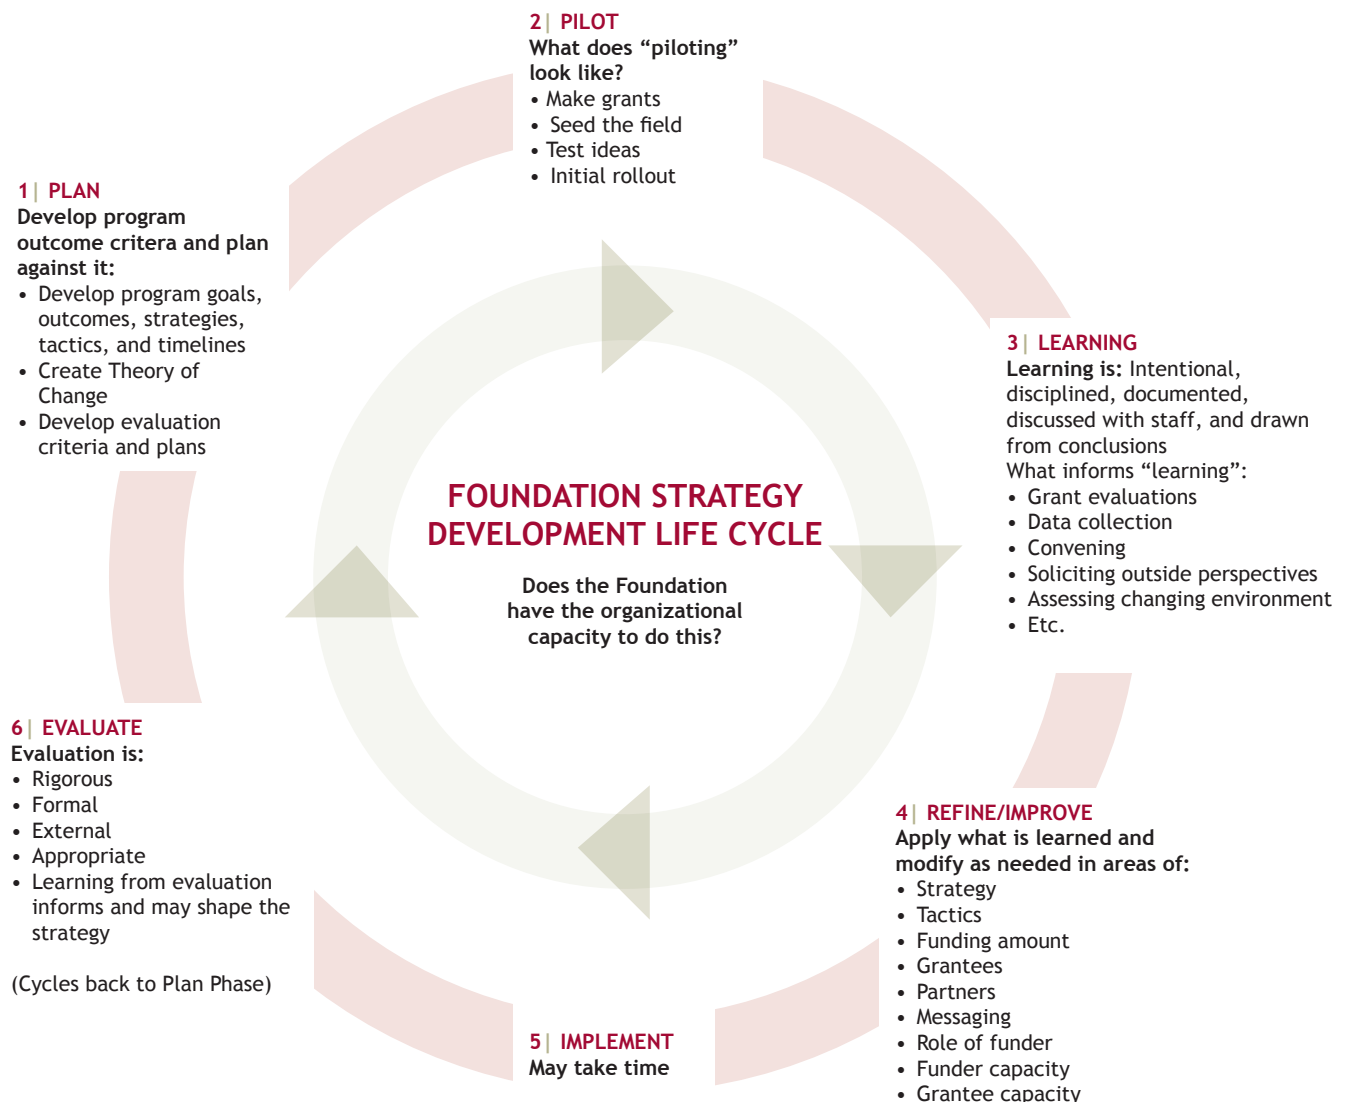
2| PILOT
What does “piloting” look like?
• Make grants
• Seed the field
• Test ideas
• Initial rollout

1| PLAN
Develop program outcome critera and plan against it:
• Develop program goals, outcomes, strategies, tactics, and timelines
• Create Theory of Change
• Develop evaluation criteria and plans

3| LEARNING
Learning is: Intentional, disciplined, documented, discussed with staff, and drawn from conclusions
What informs “learning”:
• Grant evaluations
• Data collection
• Convening
• Soliciting outside perspectives
• Assessing changing environment
• Etc.

FOUNDATION STRATEGY DEVELOPMENT LIFE CYCLE

Does the Foundation have the organizational capacity to do this?

6| EVALUATE
Evaluation is:
• Rigorous
• Formal
• External
• Appropriate
• Learning from evaluation informs and may shape the strategy

(Cycles back to Plan Phase)

4| REFINE/IMPROVE
Apply what is learned and modify as needed in areas of:
• Strategy
• Tactics
• Funding amount
• Grantees
• Partners
• Messaging
• Role of funder
• Funder capacity
• Grantee capacity

5| IMPLEMENT
May take time